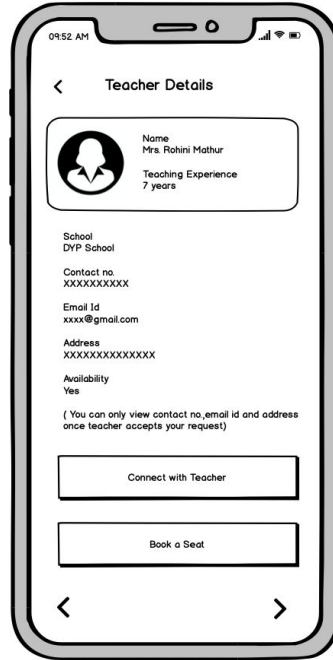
09:52 AM

<

Teacher Details

Name
Mrs. Rohini Mathur

Teaching Experience
7 years

School
DYP School

Contact no.
XXXXXXXXXX

Email Id
xxxx@gmail.com

Address
XXXXXXXXXXXXXX

Availability
Yes

( You can only view contact no.,email id and address once teacher accepts your request)

Connect with Teacher

Book a Seat

<

>